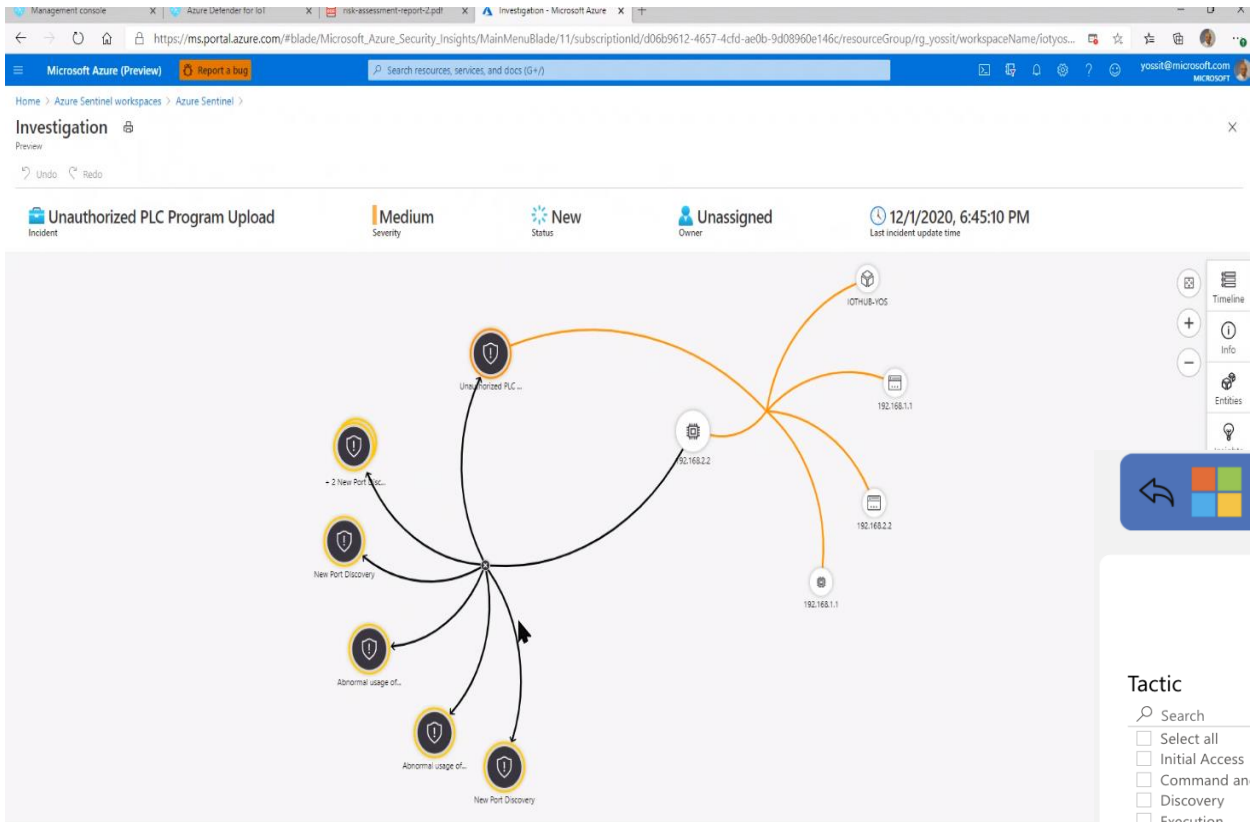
Management console X | Azure Defender for IoT X | risk-assessment-report-2.pdf X | Investigation - Microsoft Azure X | +

https://ms.portal.azure.com/#blade/Microsoft_Azure_Security_Insights/MainMenuBlade/11/subscriptionId/d06b9612-4657-4cfd-ae0b-9d08960e146c/resourceGroup/rg_yossit/workspaceName/iotyos...

Microsoft Azure (Preview) Report a bug Search resources, services, and docs (G+/) yossit@microsoft.com MICROSOFT

Home > Azure Sentinel workspaces > Azure Sentinel >

Investigation
Preview

Undo Redo

Unauthorized PLC Program Upload
Incident

Medium
Severity

New
Status

Unassigned
Owner

12/1/2020, 6:45:10 PM
Last incident update time

IOTHUB-YOS

Unauthorized PLC ...

192.168.1.1

192.168.2.2

+ 2 New Port Disc...

192.168.2.2

New Port Discovery

192.168.1.1

Abnormal usage of...

Abnormal usage of...

New Port Discovery

Timeline

Info

Entities

Tactic

Search

Select all

Initial Access

Command an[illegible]

Discovery

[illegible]